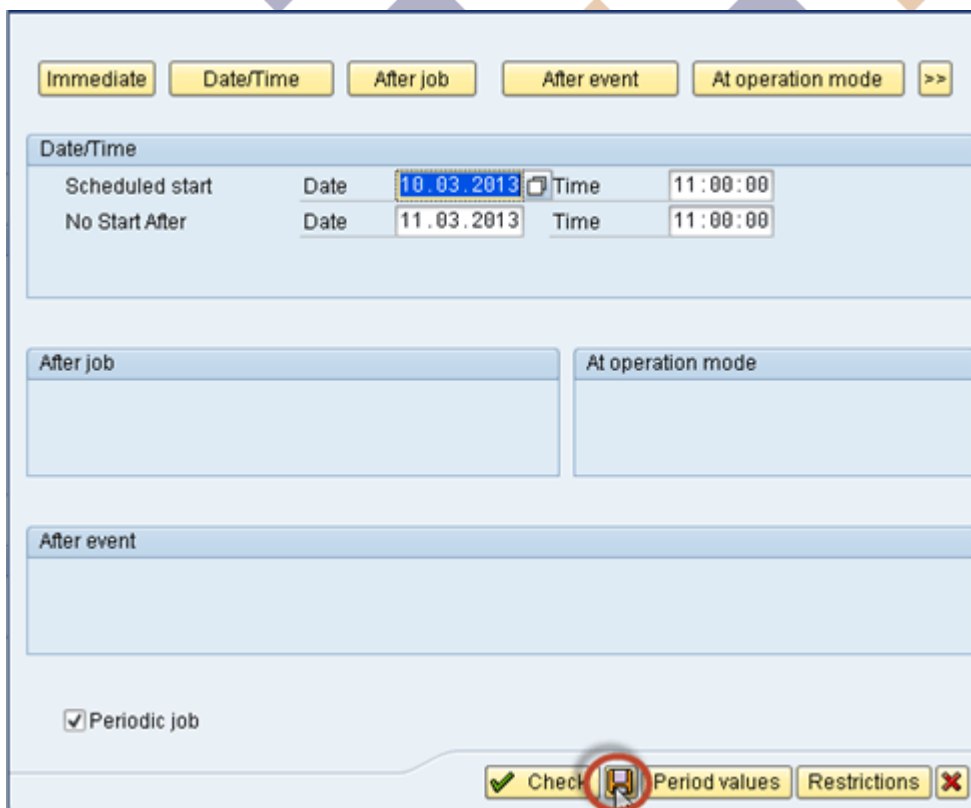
Immediate Date/Time After job After event At operation mode >>

Date/Time

| | | | | |
|---|---|---|---|---|
| Scheduled start | Date | 10.03.2013 | Time | 11:00:00 |
| No Start After | Date | 11.03.2013 | Time | 11:00:00 |

After job

At operation mode

After event

Periodic job

Check Period values Restrictions